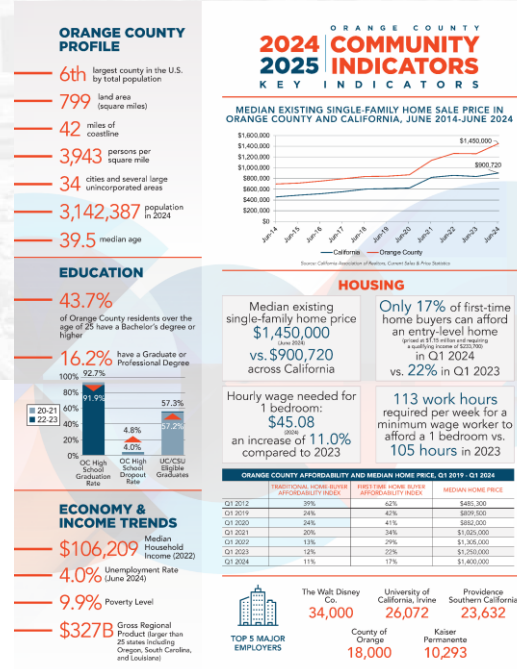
ORANGE COUNTY PROFILE

6th largest county in the U.S. by total population

799 land area (square miles)

42 miles of coastline

3,943 persons per square mile

34 cities and several large unincorporated areas

3,142,387 population in 2024

39.5 median age

EDUCATION

43.7% of Orange County residents over the age of 25 have a Bachelor's degree or higher

16.2% have a Graduate or Professional Degree

100% 80% 60% 40% 20% 0%

20-21
22-23

92.7%
91.9%
OC High School Graduation Rate

4.8%
4.0%
OC High School Dropout Rate

57.3%
57.2%
UC/CSU Eligible Graduates

ECONOMY & INCOME TRENDS

$106,209 Median Household Income (2022)

4.0% Unemployment Rate (June 2024)

9.9% Poverty Level

$327B Gross Regional Product (larger than 25 states including Oregon, South Carolina, and Louisiana)

ORANGE COUNTY
2024 2025 COMMUNITY INDICATORS
KEY INDICATORS

MEDIAN EXISTING SINGLE-FAMILY HOME SALE PRICE IN ORANGE COUNTY AND CALIFORNIA, JUNE 2014-JUNE 2024

$1,600,000
$1,400,000
$1,200,000
$1,000,000
$800,000
$600,000
$400,000
$200,000
$0

$1,450,000
$900,720

Jun-14 Jun-15 Jun-16 Jun-17 Jun-18 Jun-19 Jun-20 Jun-21 Jun-22 Jun-23 Jun-24

California
Orange County

Source: California Association of Realtors, Current Sales & Price Statistics

HOUSING

Median existing single-family home price $1,450,000 (June 2024) vs. $900,720 across California

Only 17% of first-time home buyers can afford an entry-level home (priced at $1.15 million and requiring a qualifying income of $223,700) in Q1 2024 vs. 22% in Q1 2023

Hourly wage needed for 1 bedroom: $45.08 an increase of 11.0% compared to 2023

113 work hours required per week for a minimum wage worker to afford a 1 bedroom vs. 105 hours in 2023

ORANGE COUNTY AFFORDABILITY AND MEDIAN HOME PRICE, Q1 2019 - Q1 2024

| | TRADITIONAL HOME BUYER AFFORDABILITY INDEX | FIRST-TIME HOME BUYER AFFORDABILITY INDEX | MEDIAN HOME PRICE |
|---|---|---|---|
| Q1 2012 | 39% | 62% | $485,300 |
| Q1 2019 | 24% | 42% | $809,500 |
| Q1 2020 | 24% | 41% | $882,000 |
| Q1 2021 | 20% | 34% | $1,025,000 |
| Q1 2022 | 13% | 29% | $1,305,000 |
| Q1 2023 | 12% | 22% | $1,250,000 |
| Q1 2024 | 11% | 17% | $1,400,000 |

TOP 5 MAJOR EMPLOYERS

The Walt Disney Co. 34,000

University of California, Irvine 26,072

Providence Southern California 23,632

County of Orange 18,000

Kaiser Permanente 10,293